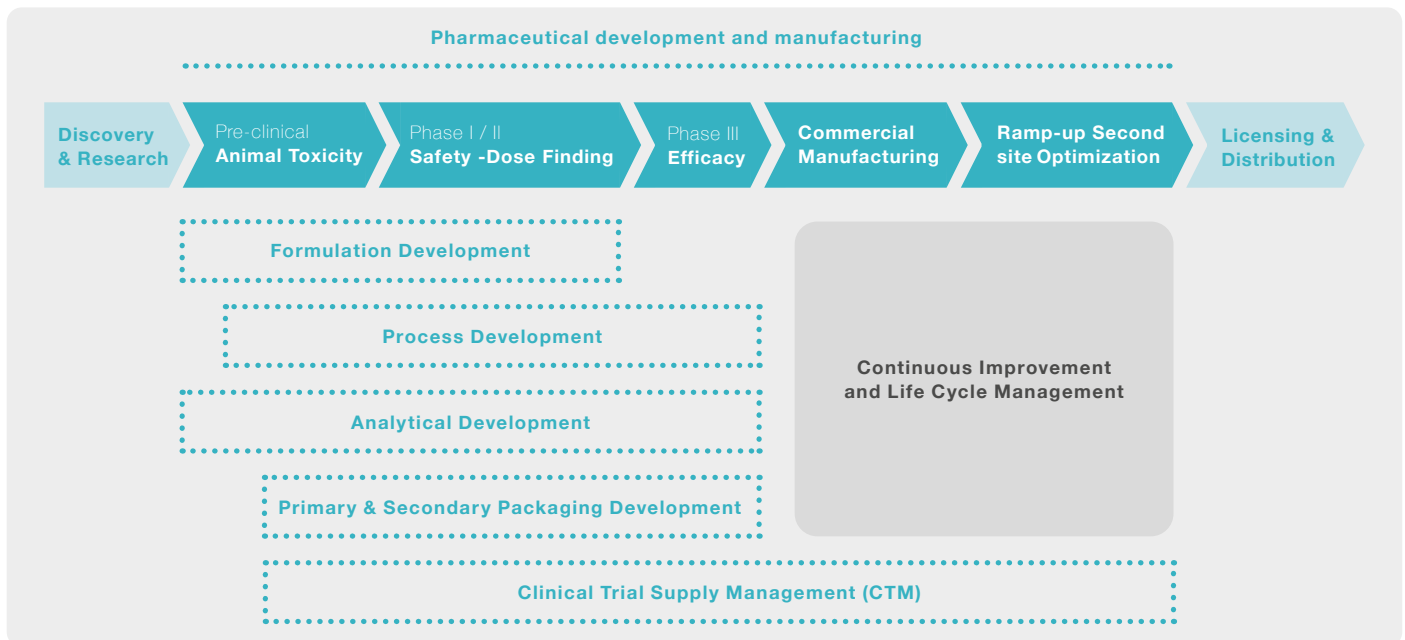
Pharmaceutical development and manufacturing

Discovery & Research

Pre-clinical
Animal Toxicity

Phase I / II
Safety -Dose Finding

Phase III
Efficacy

Commercial Manufacturing

Ramp-up Second site Optimization

Licensing & Distribution

Formulation Development

Process Development

Continuous Improvement and Life Cycle Management

Analytical Development

Primary & Secondary Packaging Development

Clinical Trial Supply Management (CTM)